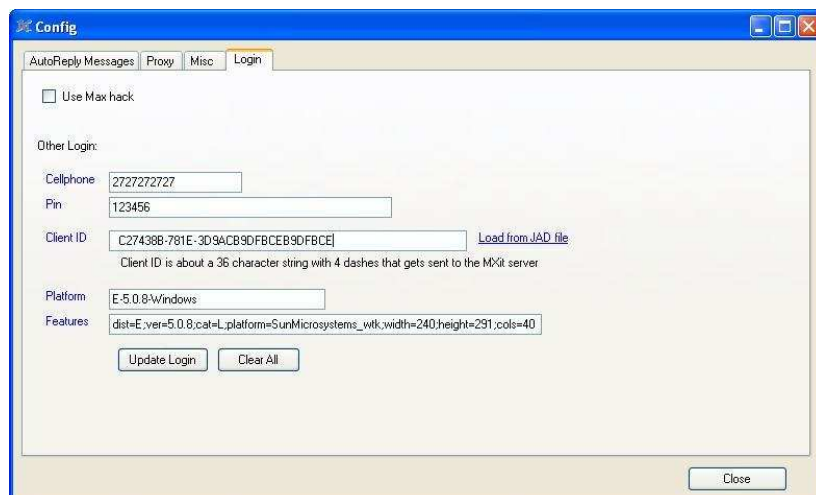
Config

AutoReply Messages | Proxy | Misc | Login

Use Max hack

Other Login:

Cellphone 2727272727

Pin 123456

Client ID C27438B-781E-3D9ACB9DFBCEB9DFBCE

Load from JAD file

Client ID is about a 36 character string with 4 dashes that gets sent to the MXit server

Platform E-5.0.8-Windows

Features dist=E;ver=5.0.8;cat=L;platform=SunMicrosystems_wtk;width=240;height=291;cols=40

Update Login

Clear All

Close